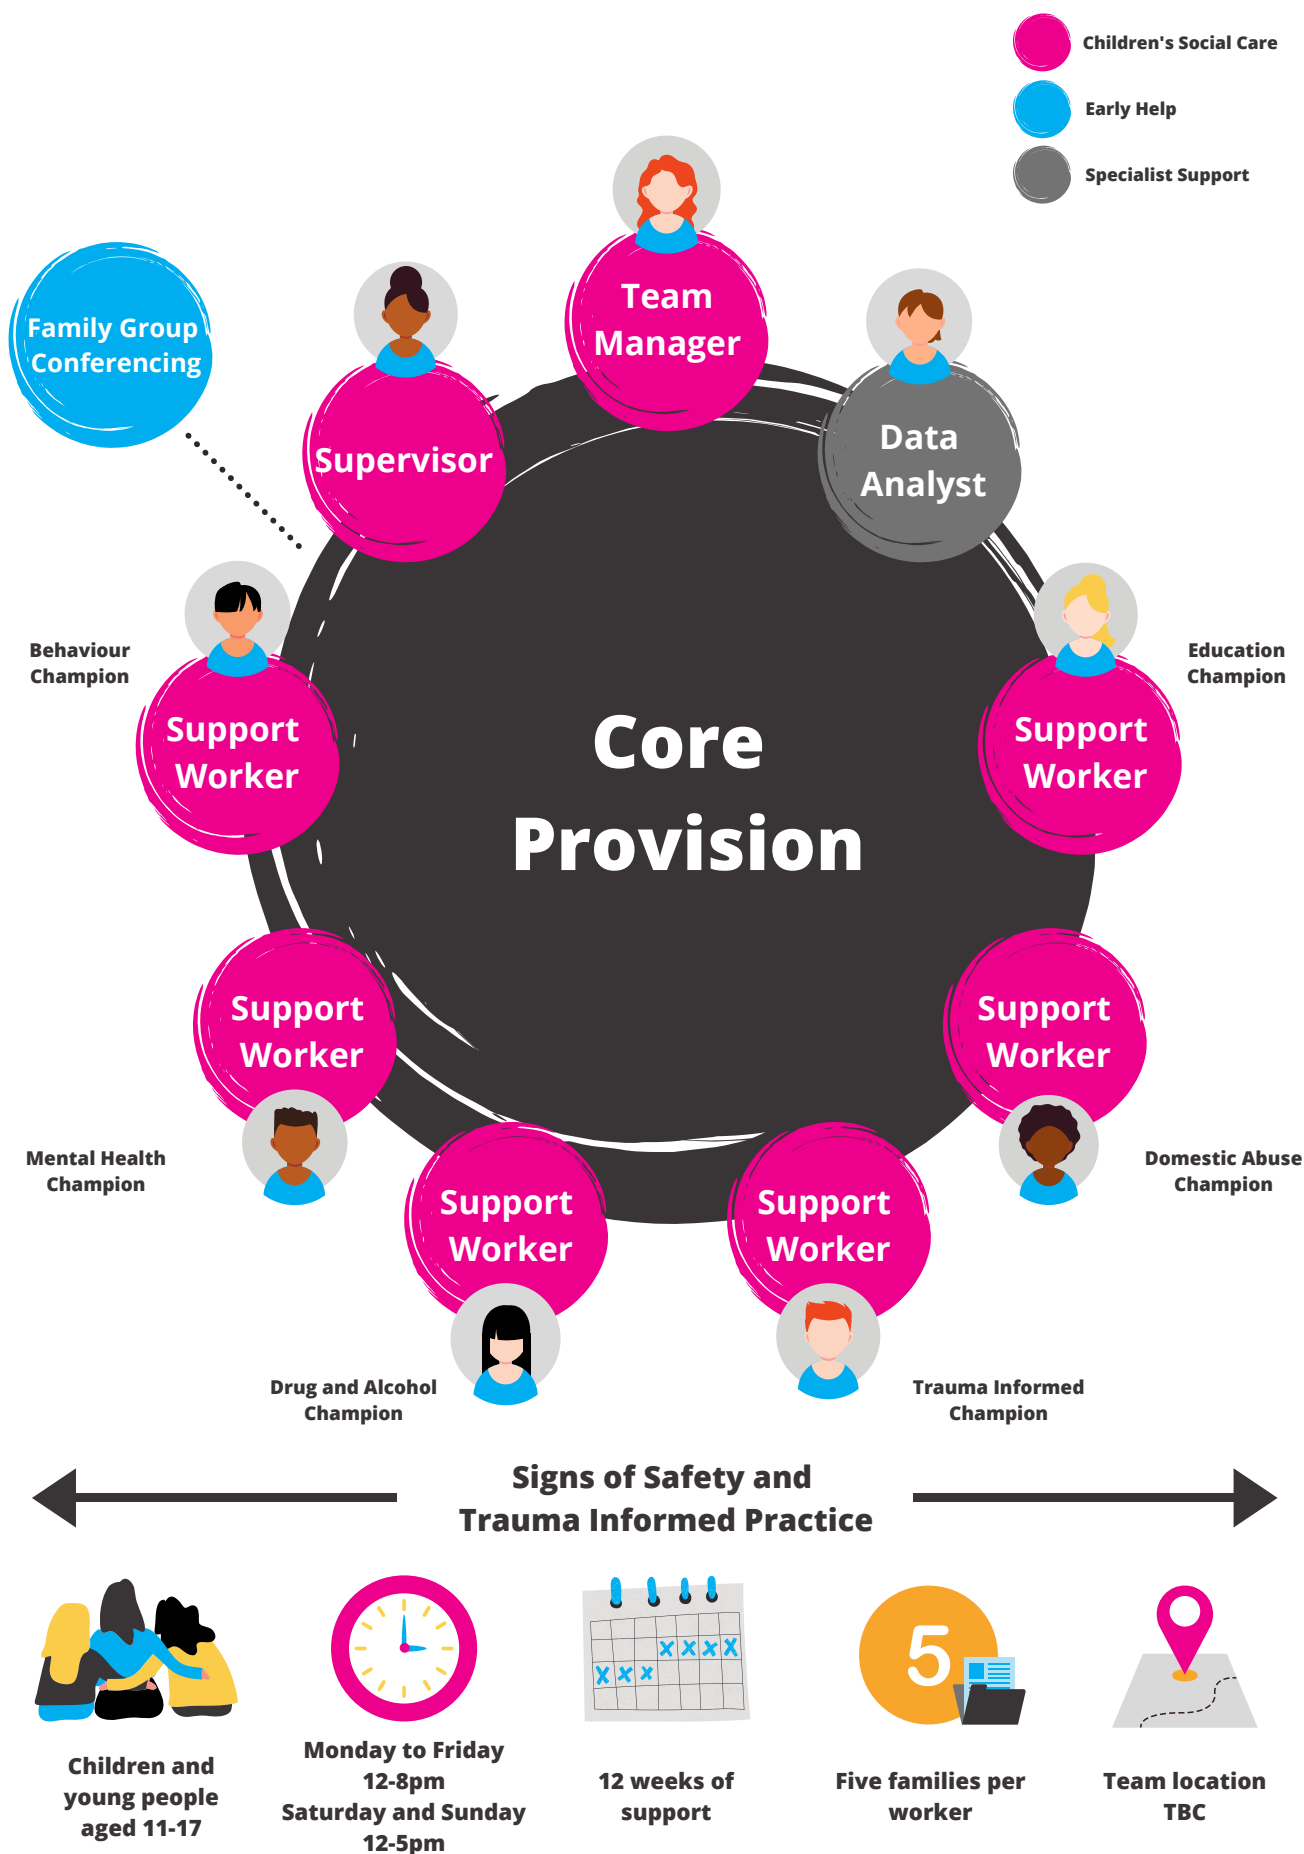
Children's Social Care
Early Help
Specialist Support

Team Manager

Supervisor

Data Analyst

Family Group Conferencing

Behaviour Champion

Support Worker

Core Provision

Education Champion

Support Worker

Support Worker

Support Worker

Mental Health Champion

Domestic Abuse Champion

Support Worker

Support Worker

Drug and Alcohol Champion

Trauma Informed Champion

Signs of Safety and Trauma Informed Practice

5

Children and young people aged 11-17

Monday to Friday 12-8pm Saturday and Sunday 12-5pm

12 weeks of support

Five families per worker

Team location TBC